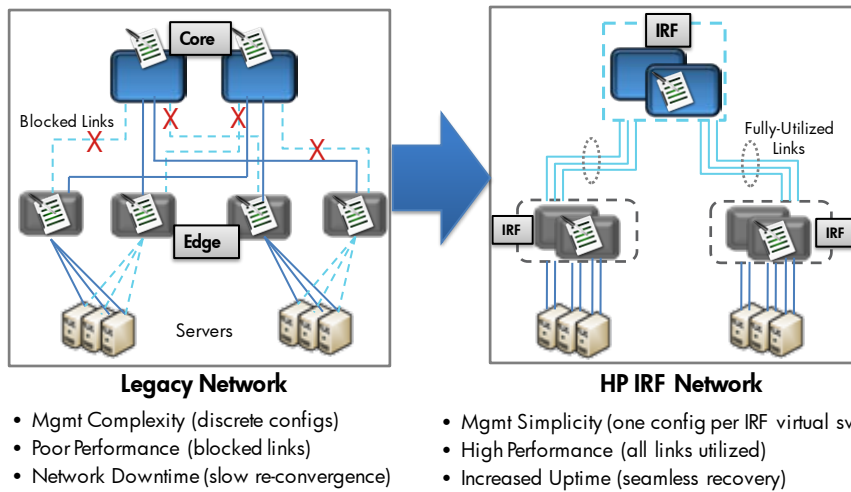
Core

Blocked Links

Edge

Servers

Legacy Network

• Mgmt Complexity (discrete configs)
• Poor Performance (blocked links)
• Network Downtime (slow re-convergence)

IRF

Fully-Utilized Links

IRF

IRF

HP IRF Network

• Mgmt Simplicity (one config per IRF virtual sv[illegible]
• High Performance (all links utilized)
• Increased Uptime (seamless recovery)